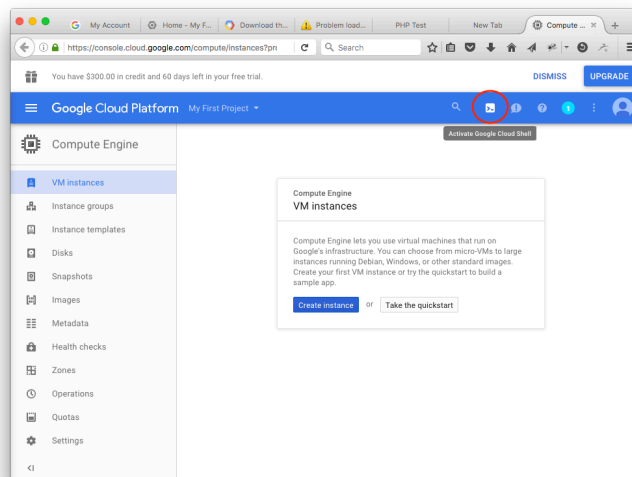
My Account
Home - My F...
Download th...
Problem load...
PHP Test
New Tab
Compute ...

https://console.cloud.google.com/compute/instances?pn
Search

You have $300.00 in credit and 60 days left in your free trial.
DISMISS
UPGRADE

Google Cloud Platform
My First Project
1
Activate Google Cloud Shell

Compute Engine

VM instances
Instance groups
Instance templates
Disks
Snapshots
Images
Metadata
Health checks
Zones
Operations
Quotas
Settings

Compute Engine
VM instances

Compute Engine lets you use virtual machines that run on Google's infrastructure. You can choose from micro-VMs to large instances running Debian, Windows, or other standard images. Create your first VM instance or try the quickstart to build a sample app.

Create instance
or
Take the quickstart